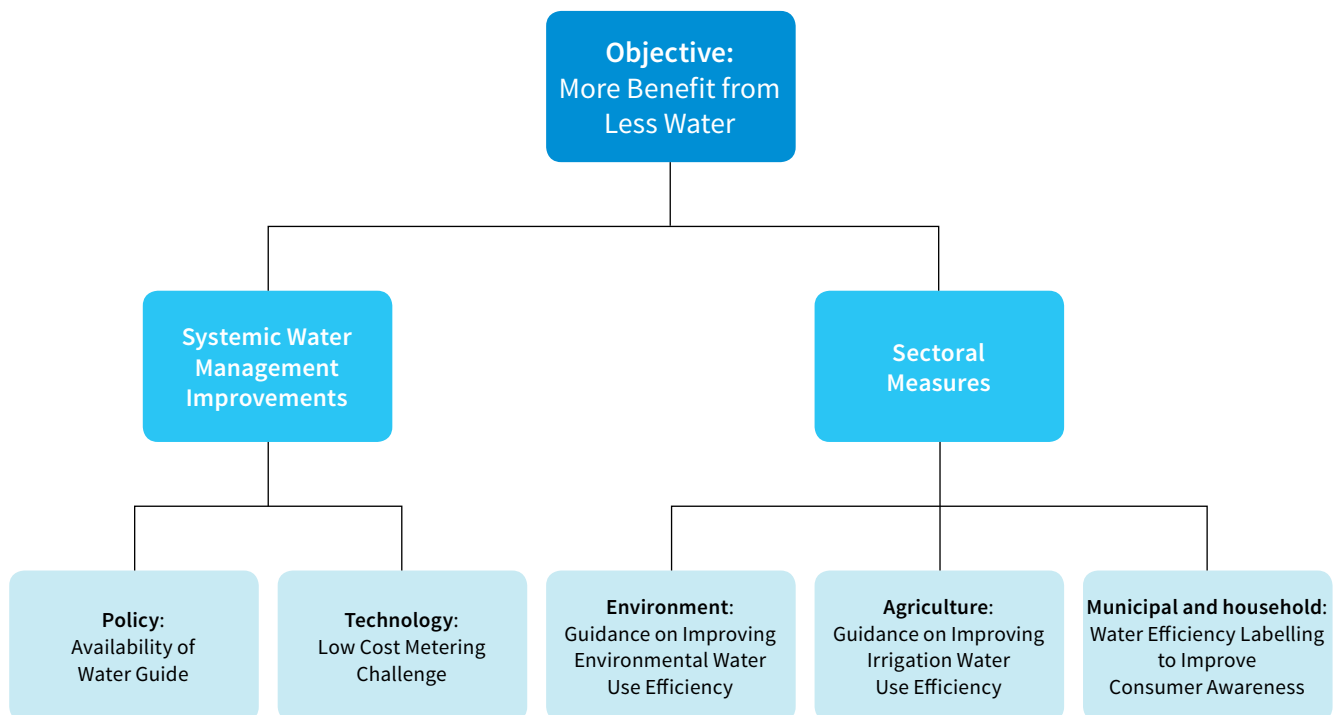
**Objective:**
More Benefit from Less Water

**Systemic Water Management Improvements**

**Sectoral Measures**

**Policy**: Availability of Water Guide

**Technology**: Low Cost Metering Challenge

**Environment**: Guidance on Improving Environmental Water Use Efficiency

**Agriculture**: Guidance on Improving Irrigation Water Use Efficiency

**Municipal and household**: Water Efficiency Labelling to Improve Consumer Awareness